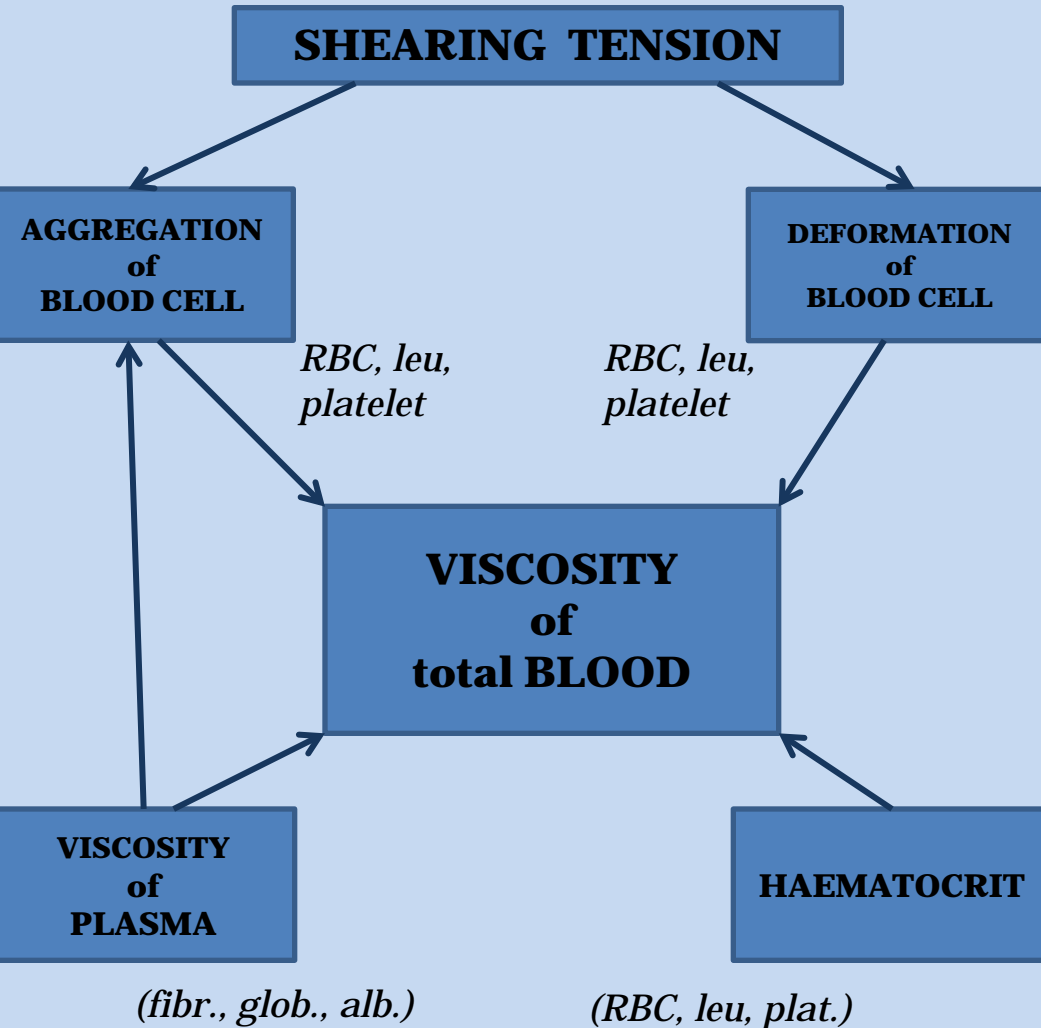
SHEARING TENSION

AGGREGATION of BLOOD CELL

DEFORMATION of BLOOD CELL

RBC, leu, platelet

RBC, leu, platelet

VISCOSITY of total BLOOD

VISCOSITY of PLASMA

HAEMATOCRIT

(fibr., glob., alb.)

(RBC, leu, plat.)